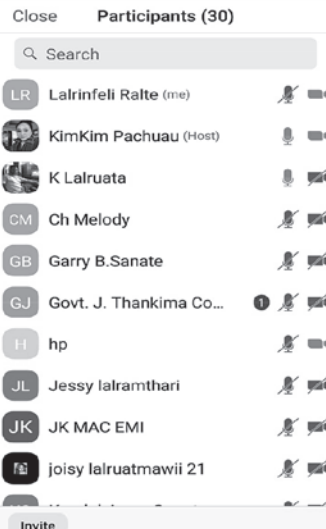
Close Participants (30)

Search

LR Lalrinfeli Ralte (me)

KimKim Pachuau (Host)

K Lalruata

CM Ch Melody

GB Garry B.Sanate

GJ Govt. J. Thankima Co... 1

H hp

JL Jessy lalramthari

JK JK MAC EMI

joisy lalruatmawii 21

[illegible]

Invite